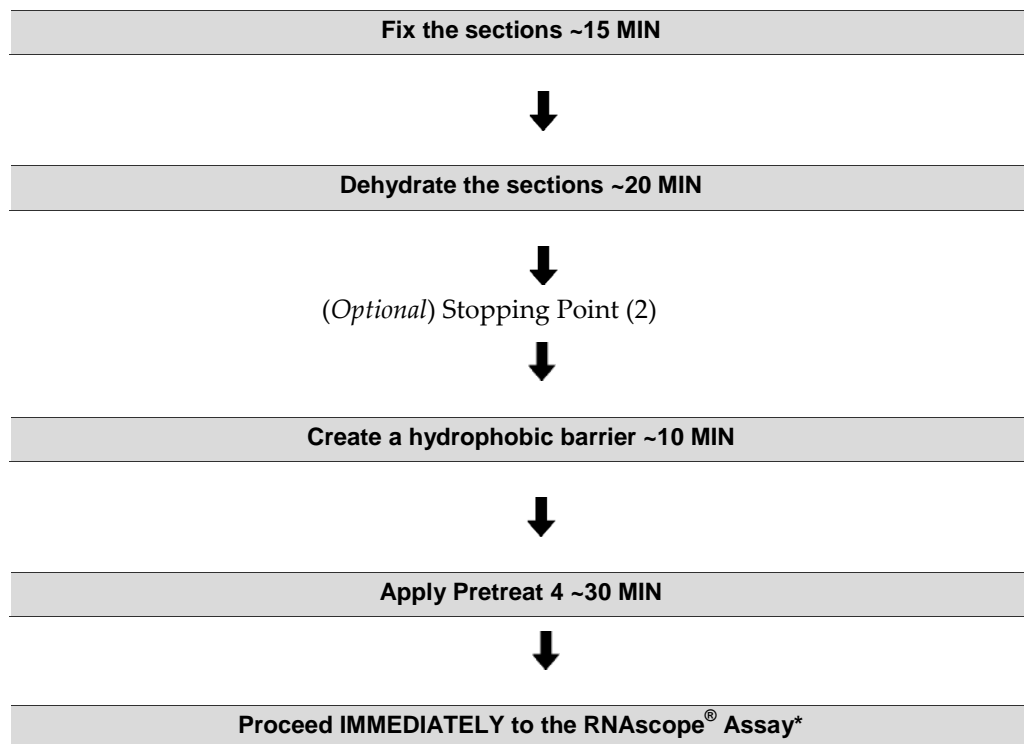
**Fix the sections ~15 MIN**

**Dehydrate the sections ~20 MIN**

(*Optional*) Stopping Point (2)

**Create a hydrophobic barrier ~10 MIN**

**Apply Pretreat 4 ~30 MIN**

**Proceed IMMEDIATELY to the RNAscope® Assay***